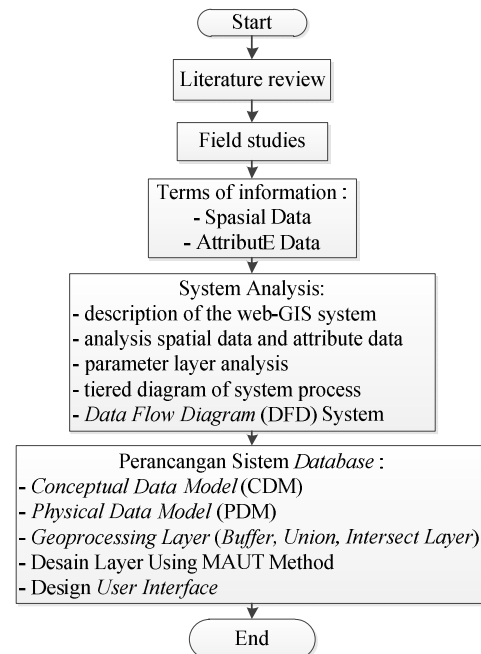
Start

Literature review

Field studies

Terms of information :
- Spasial Data
- AttributE Data

System Analysis:
- description of the web-GIS system
- analysis spatial data and attribute data
- parameter layer analysis
- tiered diagram of system process
- Data Flow Diagram (DFD) System

Perancangan Sistem Database :
- Conceptual Data Model (CDM)
- Physical Data Model (PDM)
- Geoprocessing Layer (Buffer, Union, Intersect Layer)
- Desain Layer Using MAUT Method
- Design User Interface

End